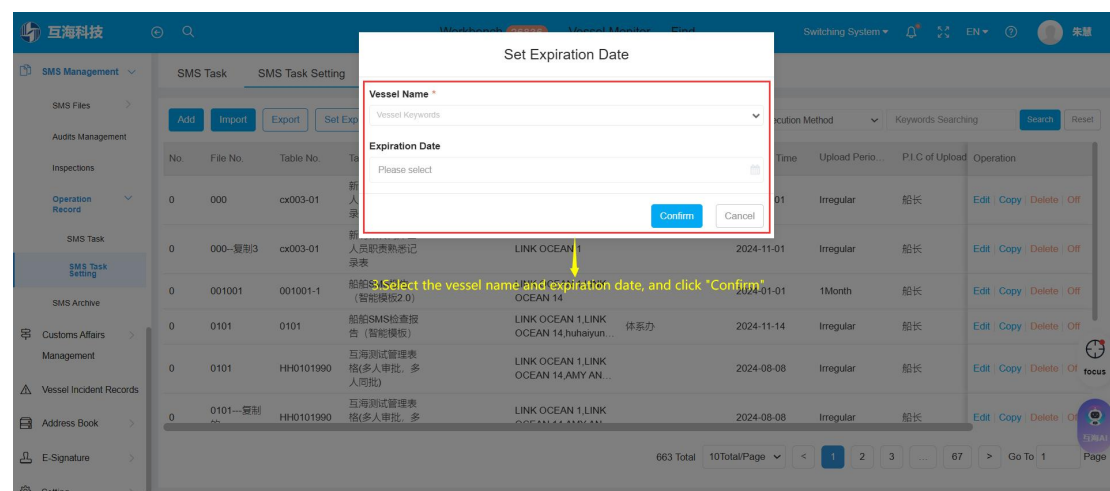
互海科技

Workbench Vessel Monitor Find

Switching System EN 朱慧

SMS Management

SMS Files
Audits Management
Inspections
Operation Record
SMS Task
SMS Task Setting
SMS Archive
Customs Affairs Management
Vessel Incident Records
Address Book
E-Signature

SMS Task SMS Task Setting

Add Import Export Set Exp

ecution Method Keywords Searching Search Reset

| No. | File No. | Table No. | Ta | | | Time | Upload Perio... | P.I.C of Upload | Operation |
|---|---|---|---|---|---|---|---|---|---|
| 0 | 000 | cx003-01 | 新人录 | | | 01 | Irregular | 船长 | Edit \| Copy \| Delete \| Off |
| 0 | 000--复制3 | cx003-01 | 新人员职责熟悉记录表 | LINK OCEAN 1 | | 2024-11-01 | Irregular | 船长 | Edit \| Copy \| Delete \| Off |
| 0 | 001001 | 001001-1 | 船舶（智能模板2.0） | OCEAN 14 | | 2024-01-01 | 1Month | 船长 | Edit \| Copy \| Delete \| Off |
| 0 | 0101 | 0101 | 船舶SMS检查报告（智能模板） | LINK OCEAN 1,LINK OCEAN 14,huhaiyun... | 体系办 | 2024-11-14 | Irregular | 船长 | Edit \| Copy \| Delete \| Off |
| 0 | 0101 | HH0101990 | 互海测试管理表格(多人审批，多人同批) | LINK OCEAN 1,LINK OCEAN 14,AMY AN... | | 2024-08-08 | Irregular | 船长 | Edit \| Copy \| Delete \| Off |
| 0 | 0101---复制 | HH0101990 | 互海测试管理表格(多人审批，多 | LINK OCEAN 1,LINK | | 2024-08-08 | Irregular | 船长 | Edit \| Copy \| Delete \| Off |

663 Total 10Total/Page < 1 2 3 ... 67 > Go To 1 Page

focus
互海AI

Set Expiration Date

Vessel Name *
Vessel Keywords

Expiration Date
Please select

Confirm Cancel

3.Select the vessel name and expiration date, and click "Confirm"